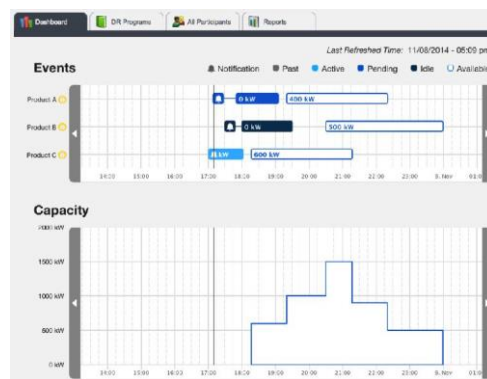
Dashboard
DR Programs
All Participants
Reports

Last Refreshed Time: 11/08/2014 - 05:09 pm

Events

Notification ■ Past ● Active ● Pending ● Idle ○ Availab

Product A
Product B
Product C

0 kW
400 kW
0 kW
500 kW
kW
600 kW

14:00 15:00 16:00 17:00 18:00 19:00 20:00 21:00 22:00 23:00 9. Nov 01:0

Capacity

2000 kW
1500 kW
1000 kW
500 kW
0 kW

14:00 15:00 16:00 17:00 18:00 19:00 20:00 21:00 22:00 23:00 9. Nov 01:0